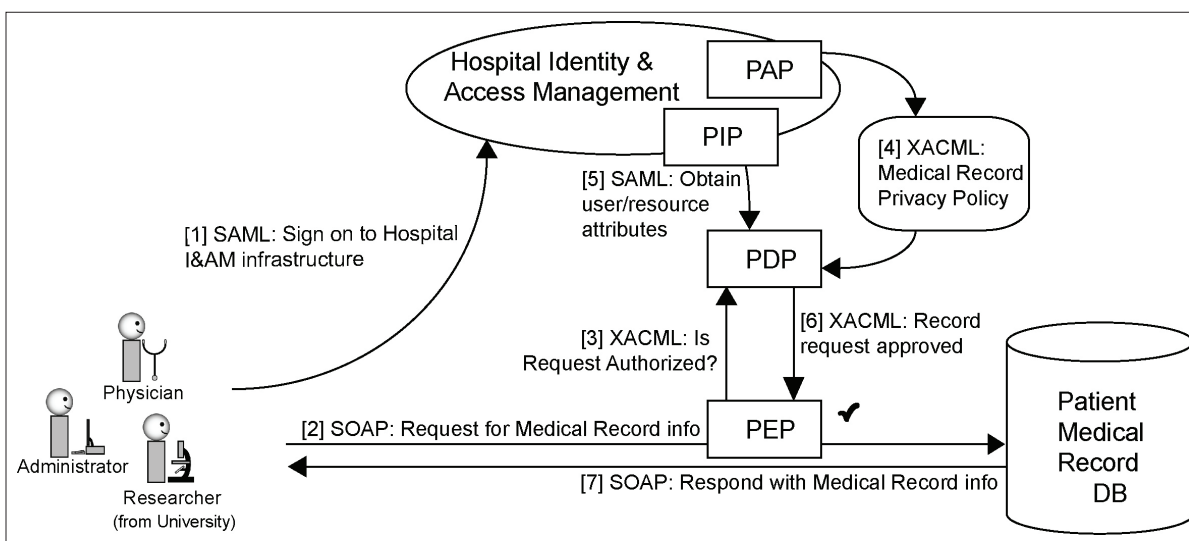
Hospital Identity & Access Management

PAP

PIP

[4] XACML: Medical Record Privacy Policy

[5] SAML: Obtain user/resource attributes

[1] SAML: Sign on to Hospital I&AM infrastructure

PDP

[3] XACML: Is Request Authorized?

[6] XACML: Record request approved

Physician

Administrator

Researcher (from University)

[2] SOAP: Request for Medical Record info

PEP

✔

Patient Medical Record DB

[7] SOAP: Respond with Medical Record info